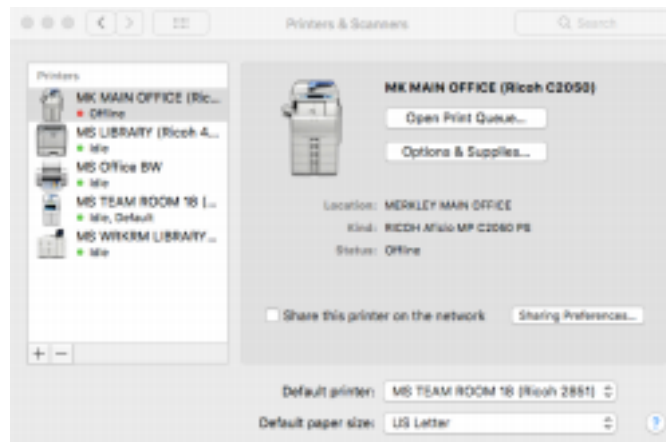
Printers & Scanners

Search

Printers

MK MAIN OFFICE (Ric...
• Offline

MS LIBRARY (Ricoh 4...
• Idle

MS Office BW
• Idle

MS TEAM ROOM 18 (...
• Idle, Default

MS WRKRM LIBRARY...
• Idle

+ −

MK MAIN OFFICE (Ricoh C2050)

Open Print Queue...

Options & Supplies...

Location: MERKLEY MAIN OFFICE

Kind: RICOH Aficio MP C2050 PS

Status: Offline

Share this printer on the network

Sharing Preferences...

Default printer: MS TEAM ROOM 18 (Ricoh 2851)

Default paper size: US Letter

?